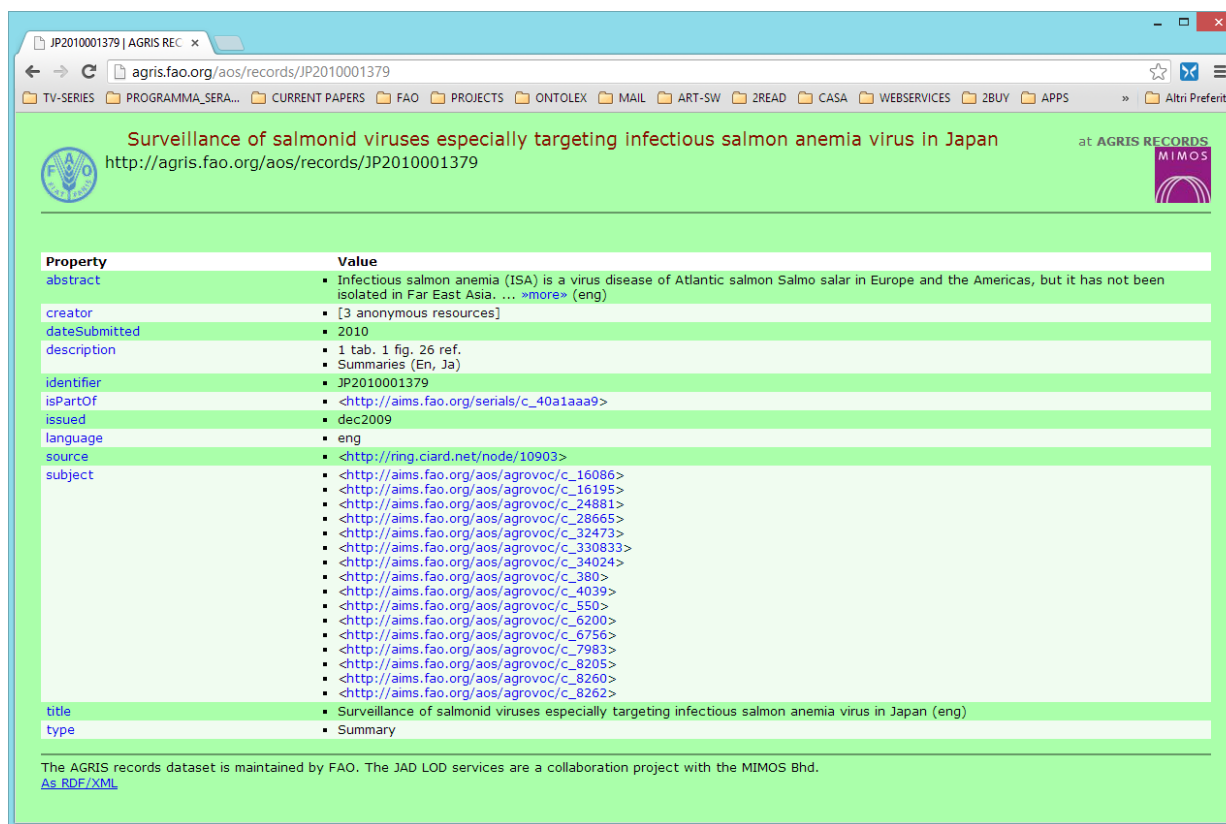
JP2010001379 | AGRIS REC ×

agris.fao.org/aos/records/JP2010001379

TV-SERIES PROGRAMMA_SERA... CURRENT PAPERS FAO PROJECTS ONTOLEX MAIL ART-SW 2READ CASA WEBSERVICES 2BUY APPS » Altri Preferiti

Surveillance of salmonid viruses especially targeting infectious salmon anemia virus in Japan
http://agris.fao.org/aos/records/JP2010001379

at AGRIS RECORDS
MIMOS

| Property | Value |
|---|---|
| abstract | ▪ Infectious salmon anemia (ISA) is a virus disease of Atlantic salmon Salmo salar in Europe and the Americas, but it has not been isolated in Far East Asia. ... »more» (eng) |
| creator | ▪ [3 anonymous resources] |
| dateSubmitted | ▪ 2010 |
| description | ▪ 1 tab. 1 fig. 26 ref. ▪ Summaries (En, Ja) |
| identifier | ▪ JP2010001379 |
| isPartOf | ▪ <http://aims.fao.org/serials/c_40a1aaa9> |
| issued | ▪ dec2009 |
| language | ▪ eng |
| source | ▪ <http://ring.ciard.net/node/10903> |
| subject | ▪ <http://aims.fao.org/aos/agrovoc/c_16086> ▪ <http://aims.fao.org/aos/agrovoc/c_16195> ▪ <http://aims.fao.org/aos/agrovoc/c_24881> ▪ <http://aims.fao.org/aos/agrovoc/c_28665> ▪ <http://aims.fao.org/aos/agrovoc/c_32473> ▪ <http://aims.fao.org/aos/agrovoc/c_330833> ▪ <http://aims.fao.org/aos/agrovoc/c_34024> ▪ <http://aims.fao.org/aos/agrovoc/c_380> ▪ <http://aims.fao.org/aos/agrovoc/c_4039> ▪ <http://aims.fao.org/aos/agrovoc/c_550> ▪ <http://aims.fao.org/aos/agrovoc/c_6200> ▪ <http://aims.fao.org/aos/agrovoc/c_6756> ▪ <http://aims.fao.org/aos/agrovoc/c_7983> ▪ <http://aims.fao.org/aos/agrovoc/c_8205> ▪ <http://aims.fao.org/aos/agrovoc/c_8260> ▪ <http://aims.fao.org/aos/agrovoc/c_8262> |
| title | ▪ Surveillance of salmonid viruses especially targeting infectious salmon anemia virus in Japan (eng) |
| type | ▪ Summary |

The AGRIS records dataset is maintained by FAO. The JAD LOD services are a collaboration project with the MIMOS Bhd.
As RDF/XML